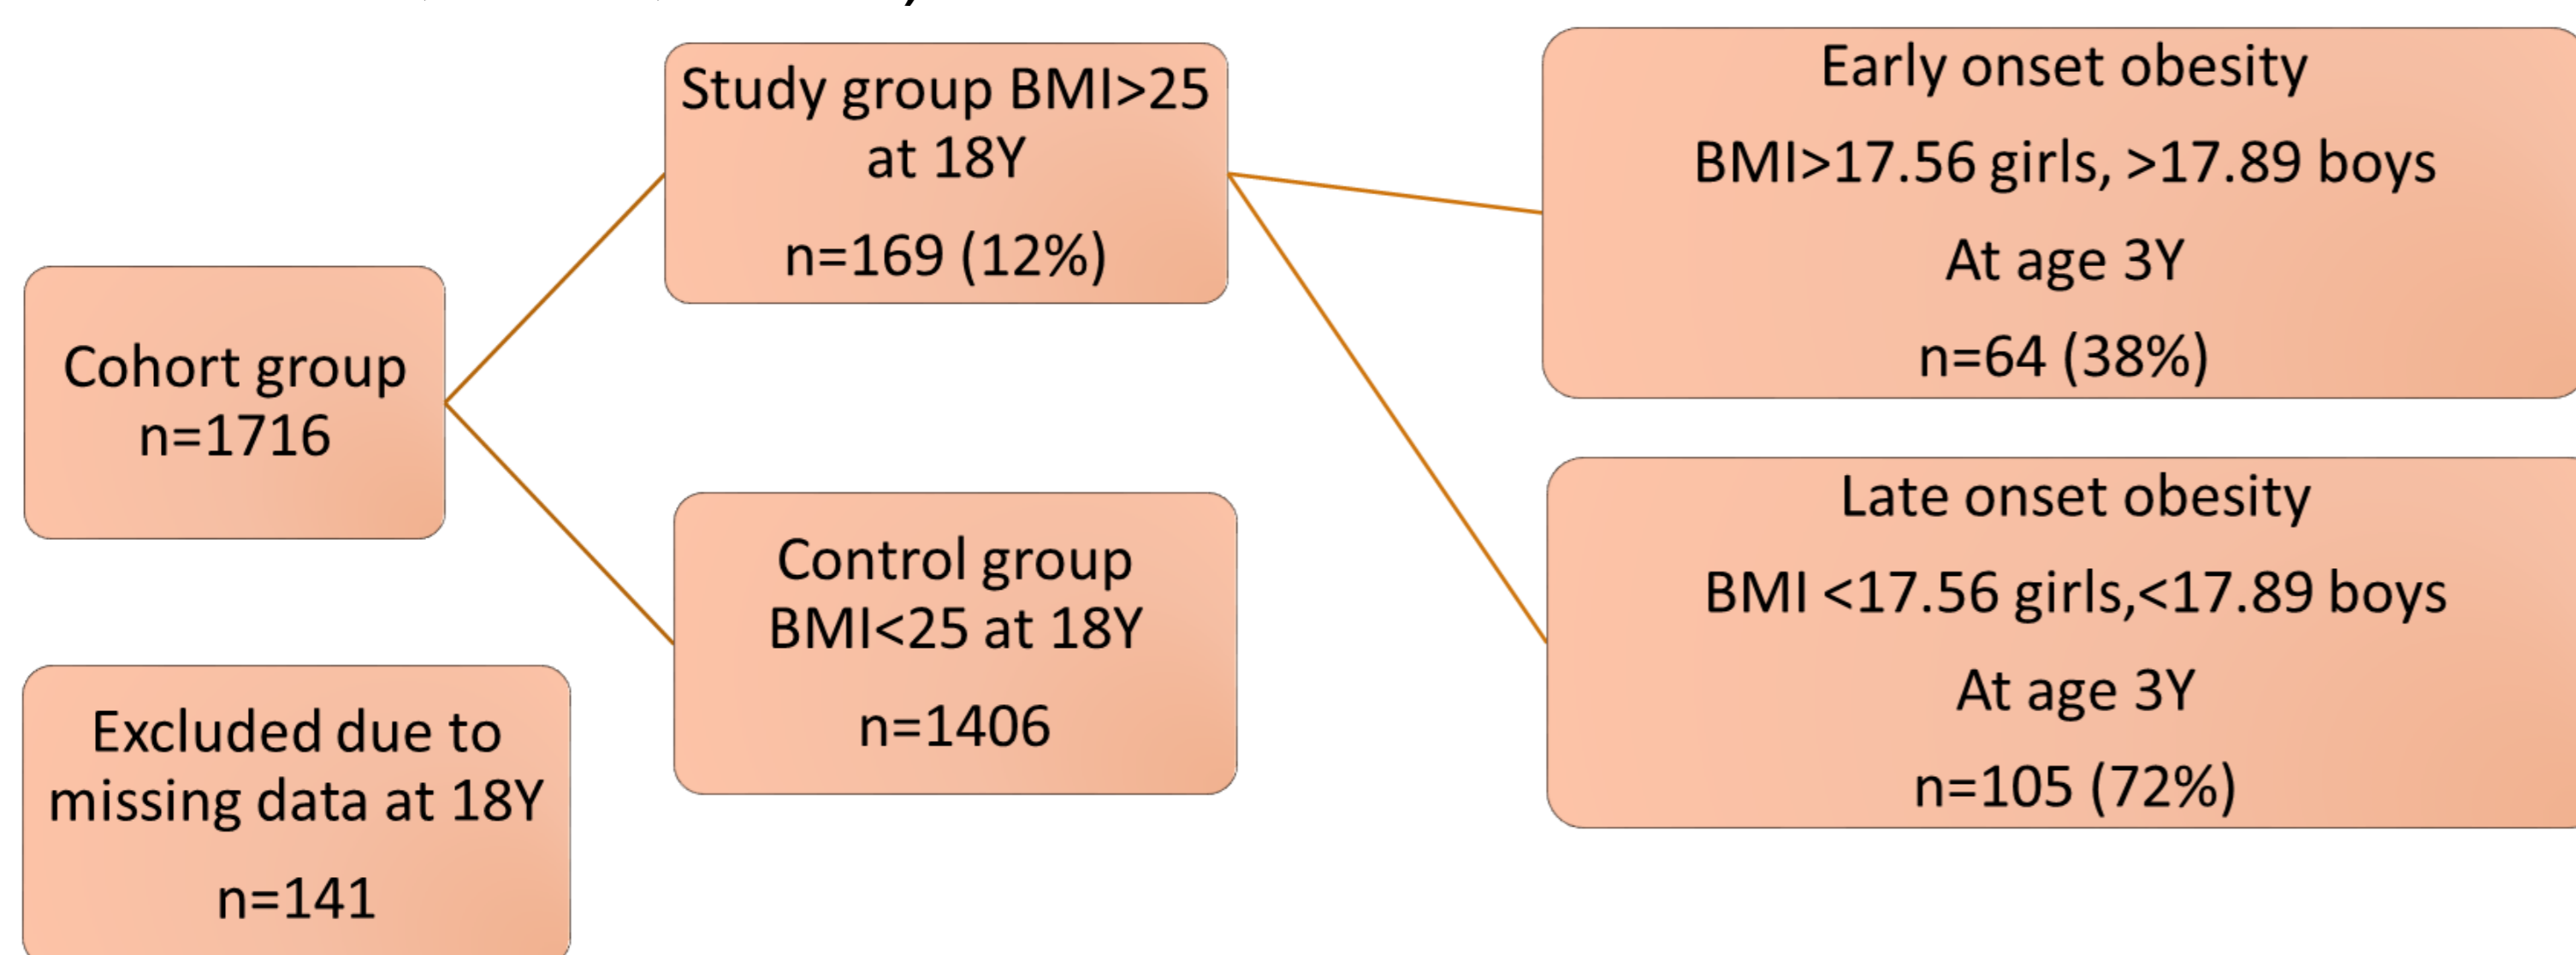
Cohort group
n=1716

Excluded due to missing data at 18Y

n=141

Study group BMI>25 at 18Y

n=169 (12%)

Control group BMI<25 at 18Y

n=1406

Early onset obesity

BMI>17.56 girls, >17.89 boys

At age 3Y

n=64 (38%)

Late onset obesity

BMI <17.56 girls,<17.89 boys

At age 3Y

n=105 (72%)